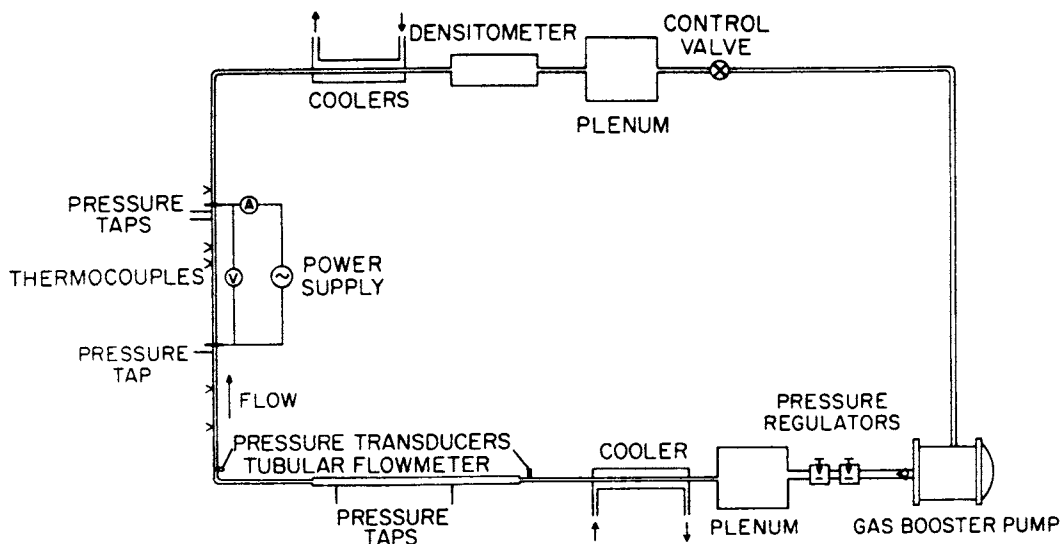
DENSITOMETER
CONTROL VALVE
COOLERS
PLENUM
PRESSURE TAPS
A
THERMOCOUPLES
V
POWER SUPPLY
PRESSURE TAP
FLOW
PRESSURE TRANSDUCERS
TUBULAR FLOWMETER
PRESSURE REGULATORS
COOLER
PRESSURE TAPS
PLENUM
GAS BOOSTER PUMP